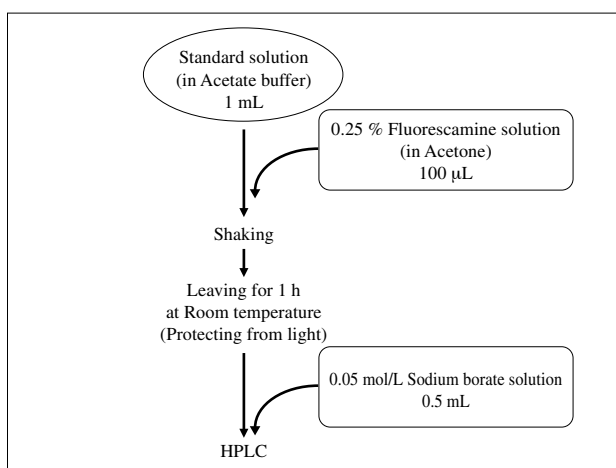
Standard solution
(in Acetate buffer)
1 mL

0.25 % Fluorescamine solution
(in Acetone)
100 μL

Shaking

Leaving for 1 h
at Room temperature
(Protecting from light)

0.05 mol/L Sodium borate solution
0.5 mL

HPLC